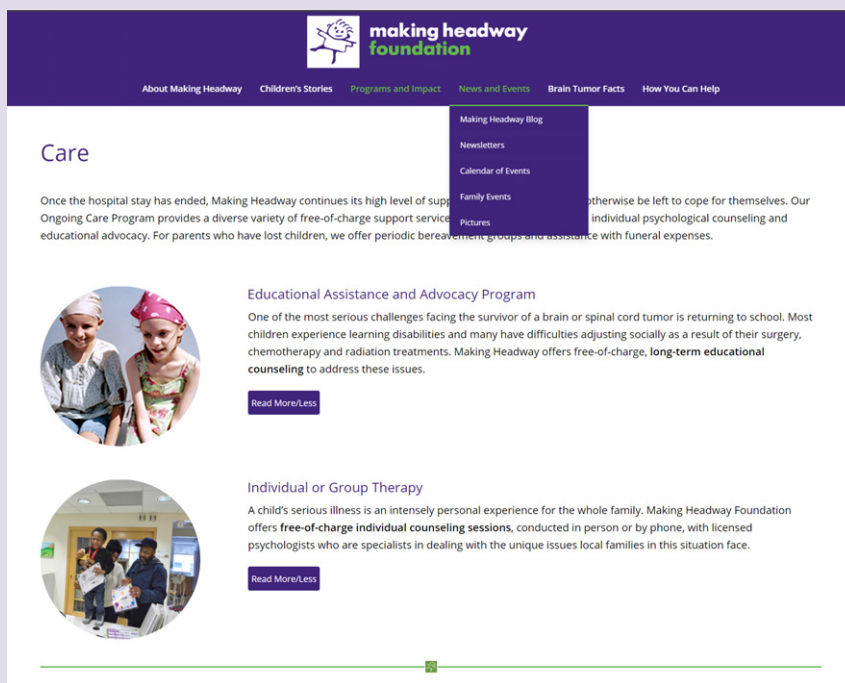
making headway foundation

About Making Headway Children's Stories Programs and Impact News and Events Brain Tumor Facts How You Can Help

Making Headway Blog
Newsletters
Calendar of Events
Family Events
Pictures

Care

Once the hospital stay has ended, Making Headway continues its high level of supp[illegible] otherwise be left to cope for themselves. Our Ongoing Care Program provides a diverse variety of free-of-charge support service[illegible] individual psychological counseling and educational advocacy. For parents who have lost children, we offer periodic bereavement groups and assistance with funeral expenses.

Educational Assistance and Advocacy Program

One of the most serious challenges facing the survivor of a brain or spinal cord tumor is returning to school. Most children experience learning disabilities and many have difficulties adjusting socially as a result of their surgery, chemotherapy and radiation treatments. Making Headway offers free-of-charge, **long-term educational counseling** to address these issues.

Read More/Less

Individual or Group Therapy

A child's serious illness is an intensely personal experience for the whole family. Making Headway Foundation offers **free-of-charge individual counseling sessions**, conducted in person or by phone, with licensed psychologists who are specialists in dealing with the unique issues local families in this situation face.

Read More/Less